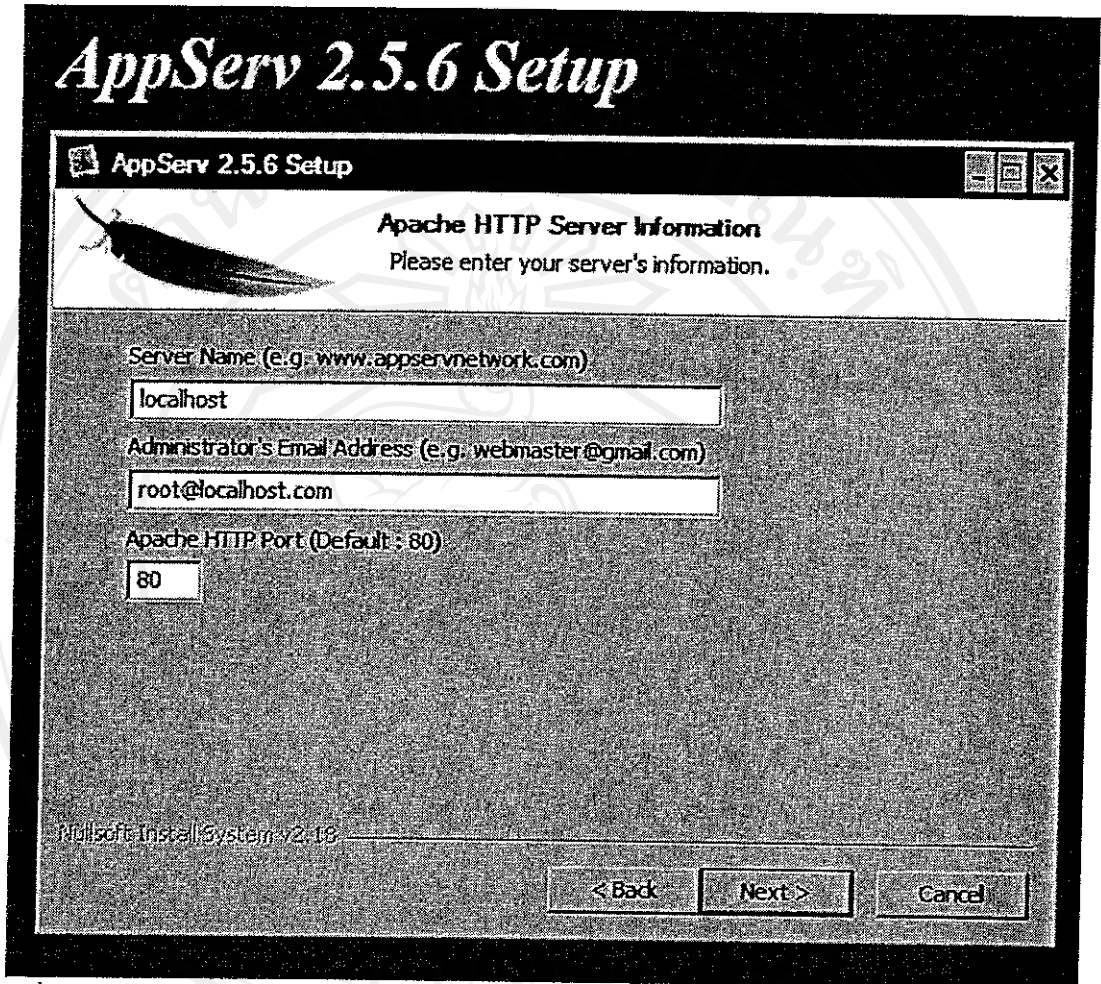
AppServ 2.5.6 Setup

AppServ 2.5.6 Setup

Apache HTTP Server Information
Please enter your server's information.

Server Name (e.g. www.appservnetwork.com)

localhost

Administrator's Email Address (e.g. webmaster@gmail.com)

root@localhost.com

Apache HTTP Port (Default : 80)

80

Nullsoft Install System v2.18

< Back
Next >
Cancel